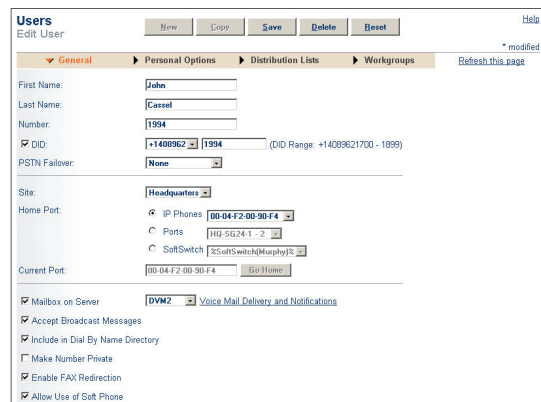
Users
Edit User

New Copy Save Delete Reset

Help

* modified

General Personal Options Distribution Lists Workgroups Refresh this page

First Name: John
Last Name: Cassel
Number: 1994
DID: +1408962 1994 (DID Range: +14089621700 - 1899)
PSTN Failover: None

Site: Headquarters
Home Port:
IP Phones 00-04-F2-00-90-F4
Ports HQ-SG24-1 - 2
SoftSwitch %SoftSwitch(Murphy)%
Current Port: 00-04-F2-00-90-F4 Go Home

Mailbox on Server DVM2 Voice Mail Delivery and Notifications
Accept Broadcast Messages
Include in Dial By Name Directory
Make Number Private
Enable FAX Redirection
Allow Use of Soft Phone